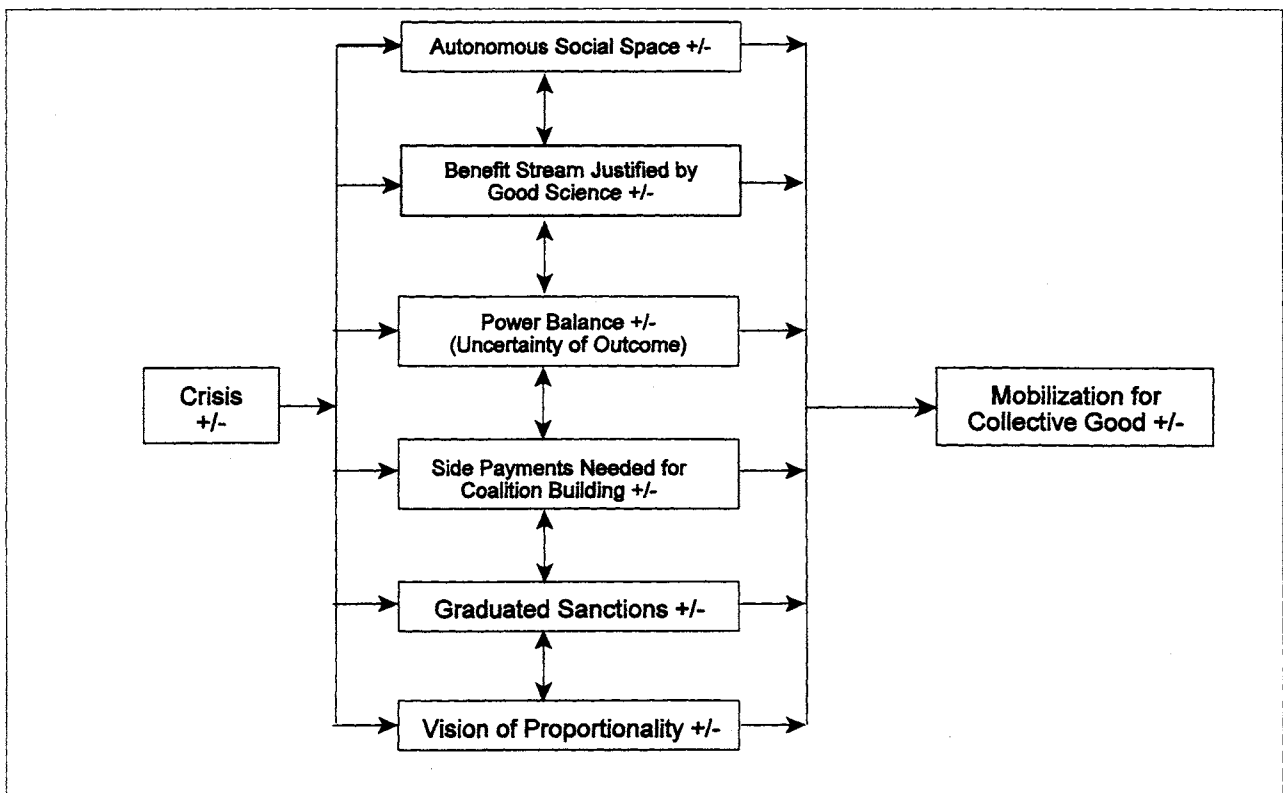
Autonomous Social Space +/-

Benefit Stream Justified by Good Science +/-

Power Balance +/- (Uncertainty of Outcome)

Crisis +/-

Mobilization for Collective Good +/-

Side Payments Needed for Coalition Building +/-

Graduated Sanctions +/-

Vision of Proportionality +/-